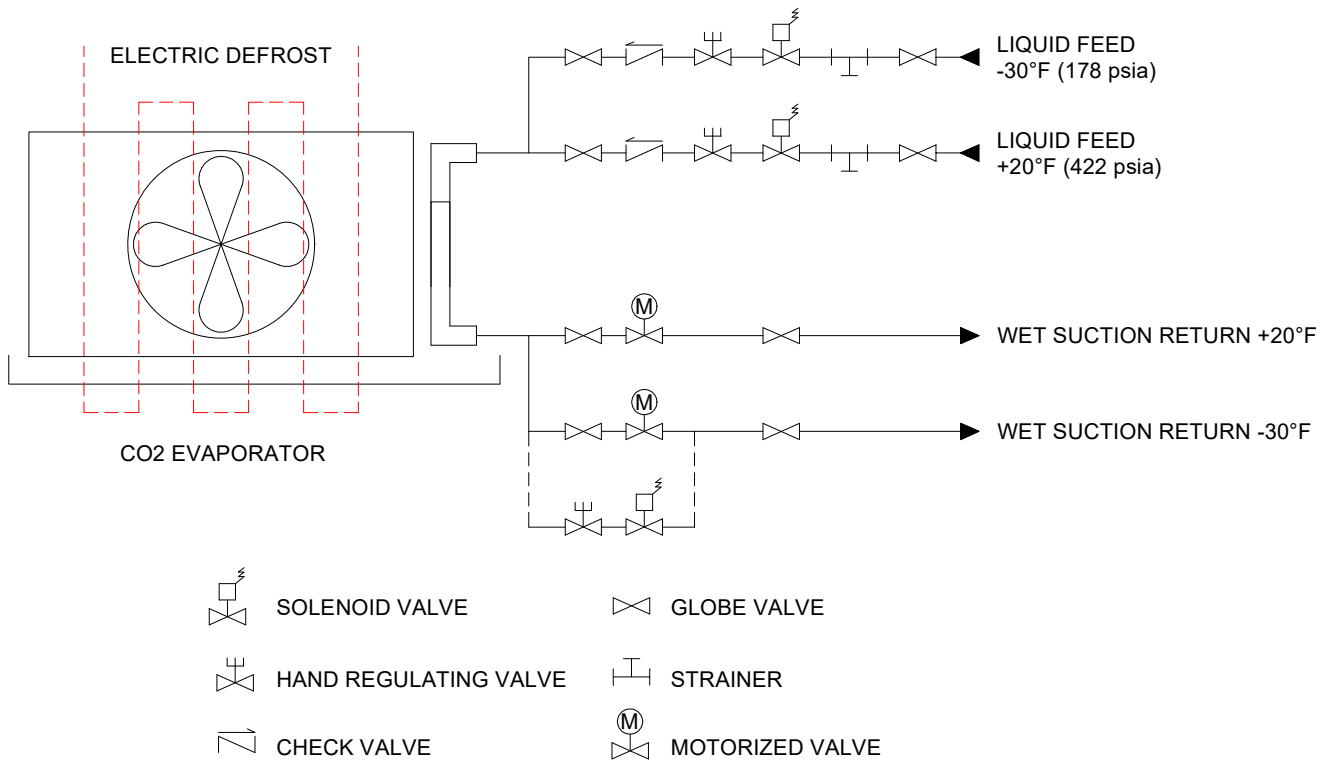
ELECTRIC DEFROST

LIQUID FEED
-30°F (178 psia)

LIQUID FEED
+20°F (422 psia)

M

WET SUCTION RETURN +20°F

M

WET SUCTION RETURN -30°F

CO2 EVAPORATOR

SOLENOID VALVE

GLOBE VALVE

HAND REGULATING VALVE

STRAINER

CHECK VALVE

M

MOTORIZED VALVE